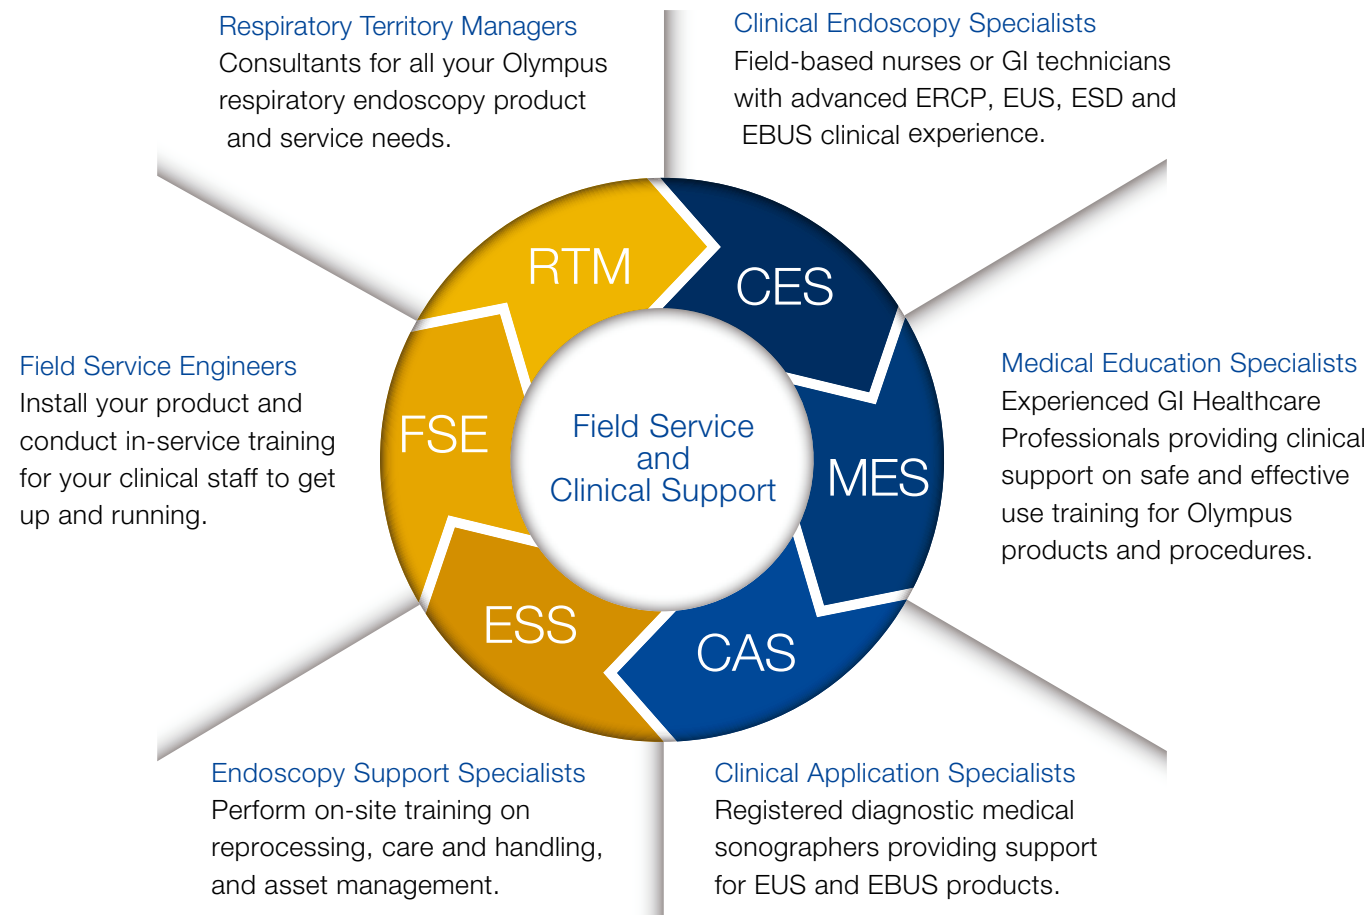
Respiratory Territory Managers
Consultants for all your Olympus respiratory endoscopy product and service needs.

Clinical Endoscopy Specialists
Field-based nurses or GI technicians with advanced ERCP, EUS, ESD and EBUS clinical experience.

Field Service Engineers
Install your product and conduct in-service training for your clinical staff to get up and running.

RTM

CES

FSE

Field Service and Clinical Support

MES

ESS

CAS

Medical Education Specialists
Experienced GI Healthcare Professionals providing clinical support on safe and effective use training for Olympus products and procedures.

Endoscopy Support Specialists
Perform on-site training on reprocessing, care and handling, and asset management.

Clinical Application Specialists
Registered diagnostic medical sonographers providing support for EUS and EBUS products.